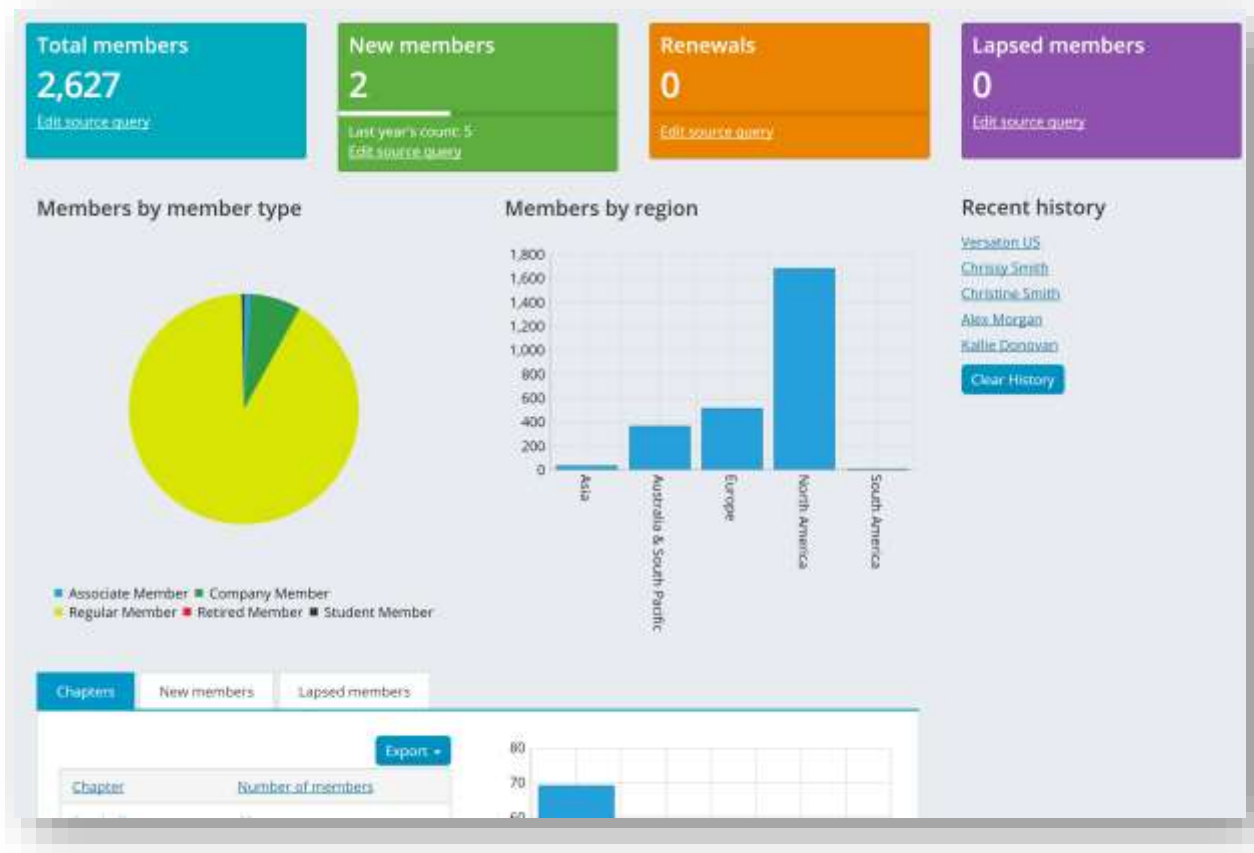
Total members
2,627
Edit source query

New members
2
Last year's count: 5
Edit source query

Renewals
0
Edit source query

Lapsed members
0
Edit source query

Members by member type

Associate Member ■ Company Member
Regular Member ■ Retired Member ■ Student Member

Members by region

1,800
1,600
1,400
1,200
1,000
800
600
400
200
0

Asia
Australia & South Pacific
Europe
North America
South America

Recent history
Versaton US
Chrissy Smith
Christine Smith
Alex Morgan
Kallie Donovan
Clear History

Chapters
New members
Lapsed members

Export

Chapter
Number of members

80
70
60